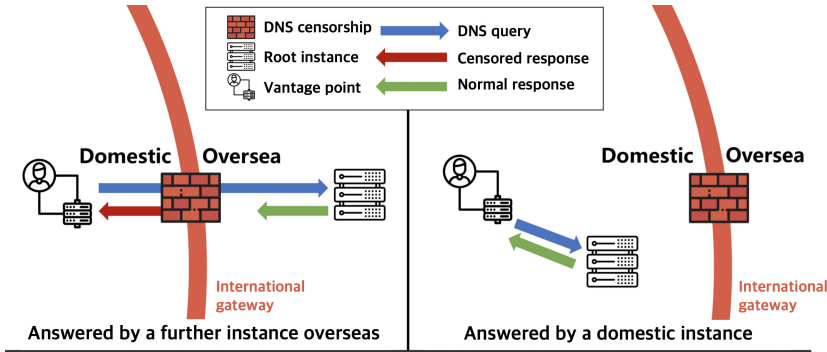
DNS censorship
Root instance
Vantage point
DNS query
Censored response
Normal response

Domestic Oversea

International gateway

Answered by a further instance overseas

Domestic Oversea

International gateway

Answered by a domestic instance